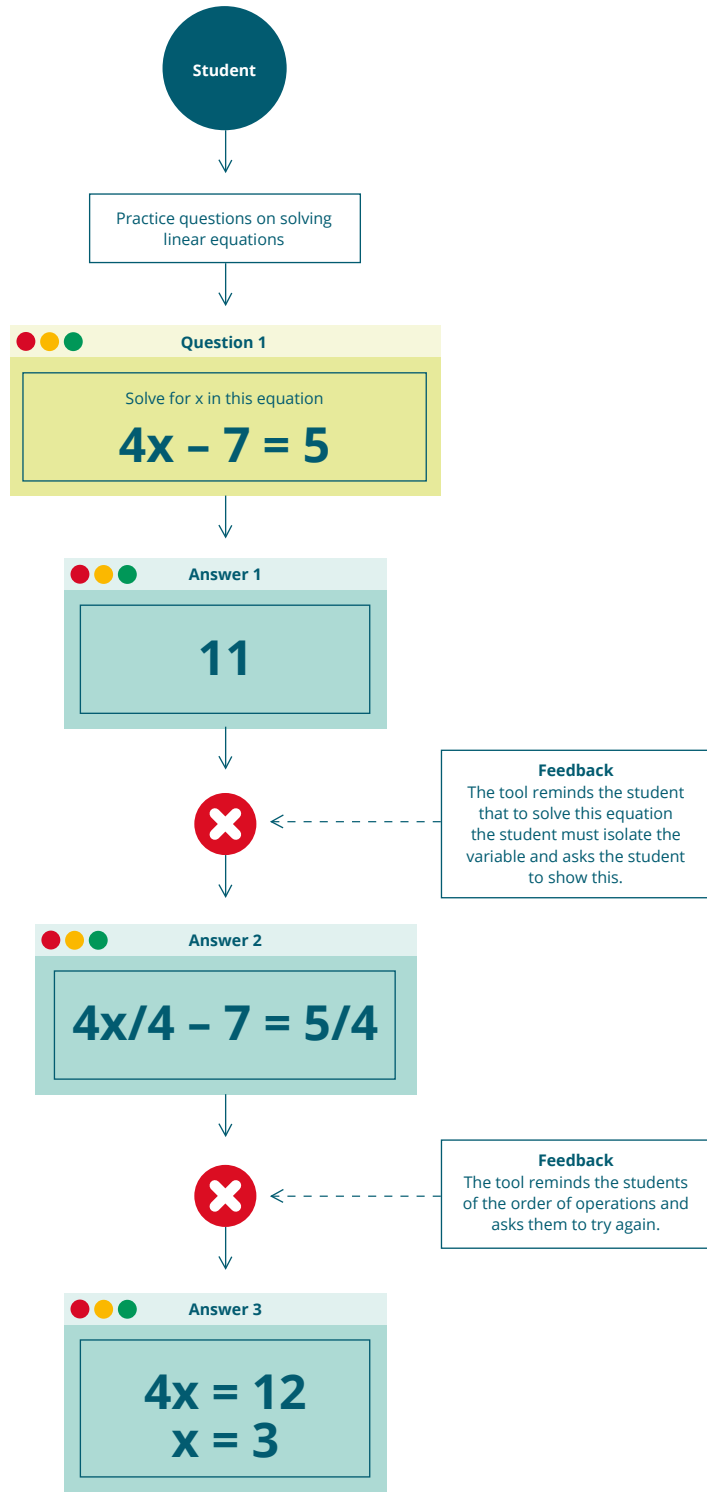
Student

Practice questions on solving linear equations

Question 1

Solve for x in this equation

$4x – 7 = 5$

Answer 1

11

Feedback
The tool reminds the student that to solve this equation the student must isolate the variable and asks the student to show this.

Answer 2

$4x/4 – 7 = 5/4$

Feedback
The tool reminds the students of the order of operations and asks them to try again.

Answer 3

$4x = 12$
$x = 3$